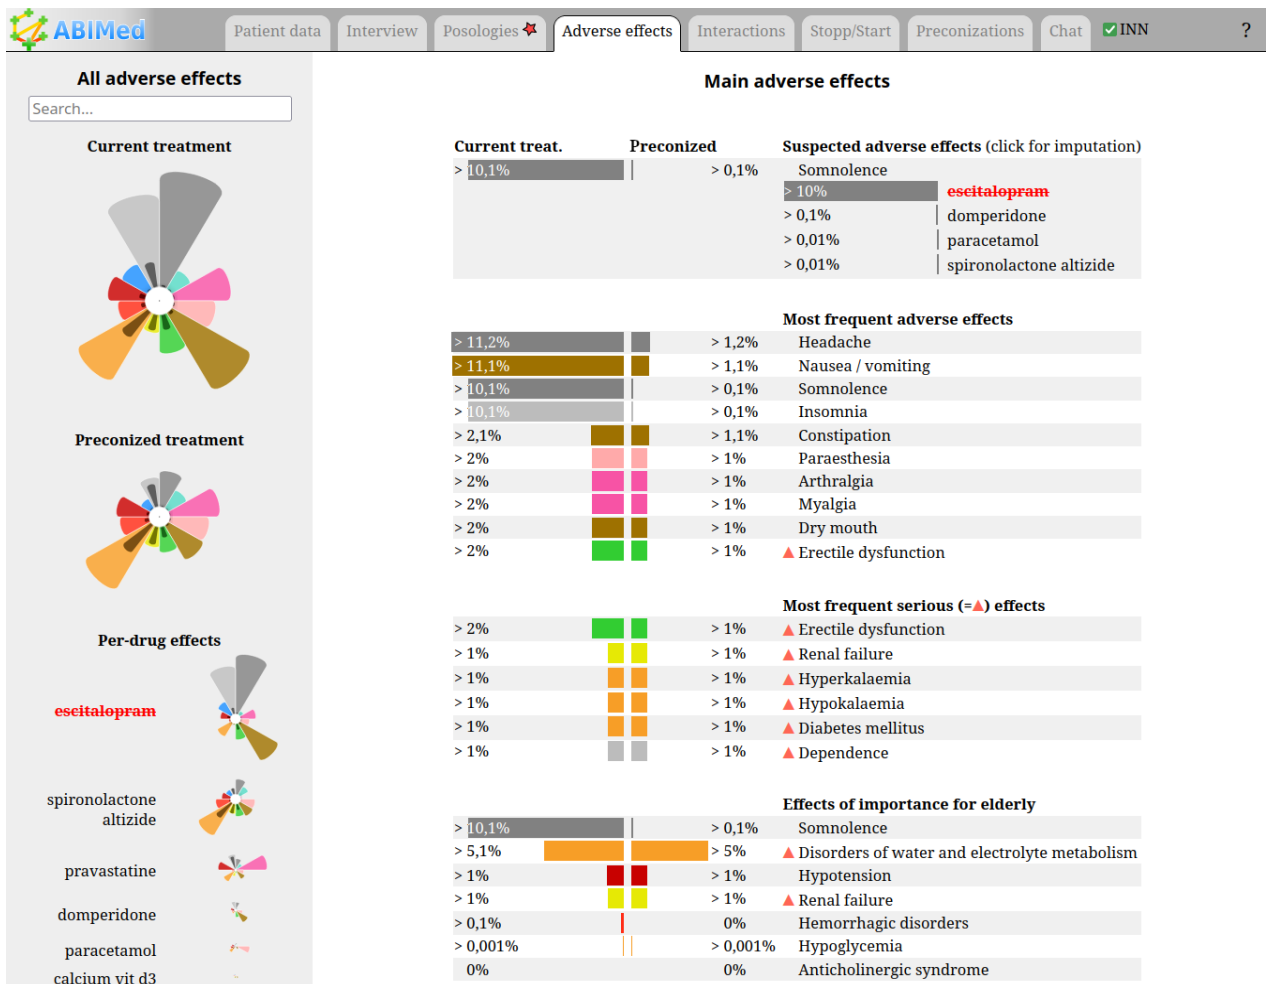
ABIMed

Patient data | Interview | Posologies | Adverse effects | Interactions | Stopp/Start | Preconizations | Chat | INN | ?

All adverse effects

Search...

Current treatment

Preconized treatment

Per-drug effects

~~escitalopram~~

spironolactone altizide

pravastatine

domperidone

paracetamol

calcium vit d3

Main adverse effects

| Current treat. | Preconized | Suspected adverse effects (click for imputation) |
|---|---|---|
| > 10,1% | > 0,1% | Somnolence |
| | > 10% | ~~escitalopram~~ |
| | > 0,1% | domperidone |
| | > 0,01% | paracetamol |
| | > 0,01% | spironolactone altizide |

| Current treat. | Preconized | Most frequent adverse effects |
|---|---|---|
| > 11,2% | > 1,2% | Headache |
| > 11,1% | > 1,1% | Nausea / vomiting |
| > 10,1% | > 0,1% | Somnolence |
| > 10,1% | > 0,1% | Insomnia |
| > 2,1% | > 1,1% | Constipation |
| > 2% | > 1% | Paraesthesia |
| > 2% | > 1% | Arthralgia |
| > 2% | > 1% | Myalgia |
| > 2% | > 1% | Dry mouth |
| > 2% | > 1% | Erectile dysfunction |

| Current treat. | Preconized | Most frequent serious (=▲) effects |
|---|---|---|
| > 2% | > 1% | Erectile dysfunction |
| > 1% | > 1% | Renal failure |
| > 1% | > 1% | Hyperkalaemia |
| > 1% | > 1% | Hypokalaemia |
| > 1% | > 1% | Diabetes mellitus |
| > 1% | > 1% | Dependence |

| Current treat. | Preconized | Effects of importance for elderly |
|---|---|---|
| > 10,1% | > 0,1% | Somnolence |
| > 5,1% | > 5% | Disorders of water and electrolyte metabolism |
| > 1% | > 1% | Hypotension |
| > 1% | > 1% | Renal failure |
| > 0,1% | 0% | Hemorrhagic disorders |
| > 0,001% | > 0,001% | Hypoglycemia |
| 0% | 0% | Anticholinergic syndrome |